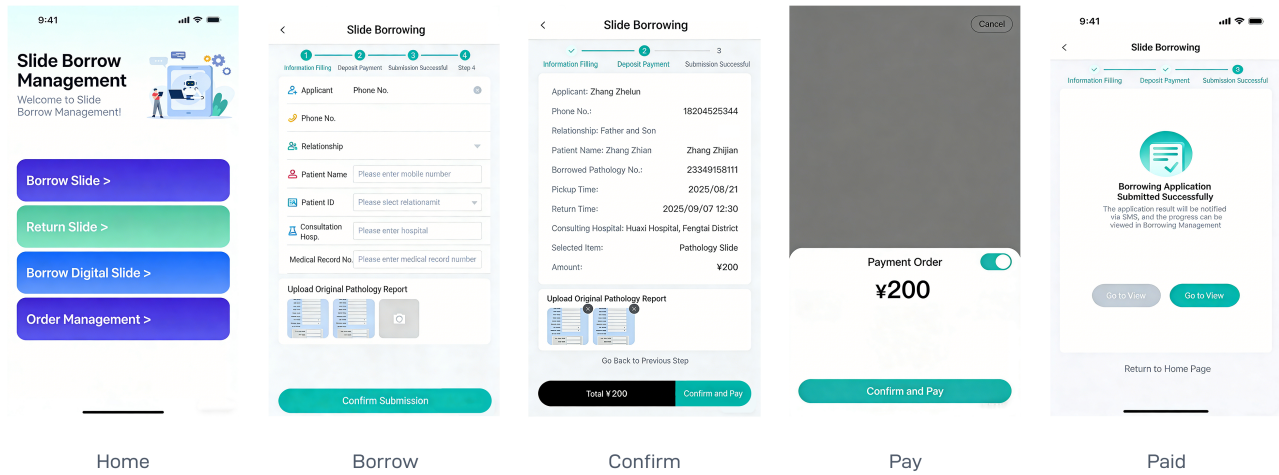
9:41

Slide Borrow Management

Welcome to Slide Borrow Management!

Borrow Slide >

Return Slide >

Borrow Digital Slide >

Order Management >

Home

Slide Borrowing

1 Information Filling 2 Deposit Payment 3 Submission Successful 4 Step 4

Applicant Phone No.

Phone No.

Relationship

Patient Name Please enter mobile number

Patient ID Please slect relationamit

Consultation Hosp. Please enter hospital

Medical Record No. Please enter medical record number

Upload Original Pathology Report

Confirm Submission

Borrow

Slide Borrowing

Information Filling 2 Deposit Payment 3 Submission Successful

Applicant: Zhang Zhelun

Phone No.: 18204525344

Relationship: Father and Son

Patient Name: Zhang Zhian Zhang Zhijian

Borrowed Pathology No.: 23349158111

Pickup Time: 2025/08/21

Return Time: 2025/09/07 12:30

Consulting Hospital: Huaxi Hospital, Fengtai District

Selected Item: Pathology Slide

Amount: ¥200

Upload Original Pathology Report

Go Back to Previous Step

Total ¥ 200 Confirm and Pay

Confirm

Cancel

Payment Order

¥200

Confirm and Pay

Pay

9:41

Slide Borrowing

Information Filling Deposit Payment 3 Submission Successful

Borrowing Application Submitted Successfully

The application result will be notified via SMS, and the progress can be viewed in Borrowing Management

Go to View Go to View

Return to Home Page

Paid